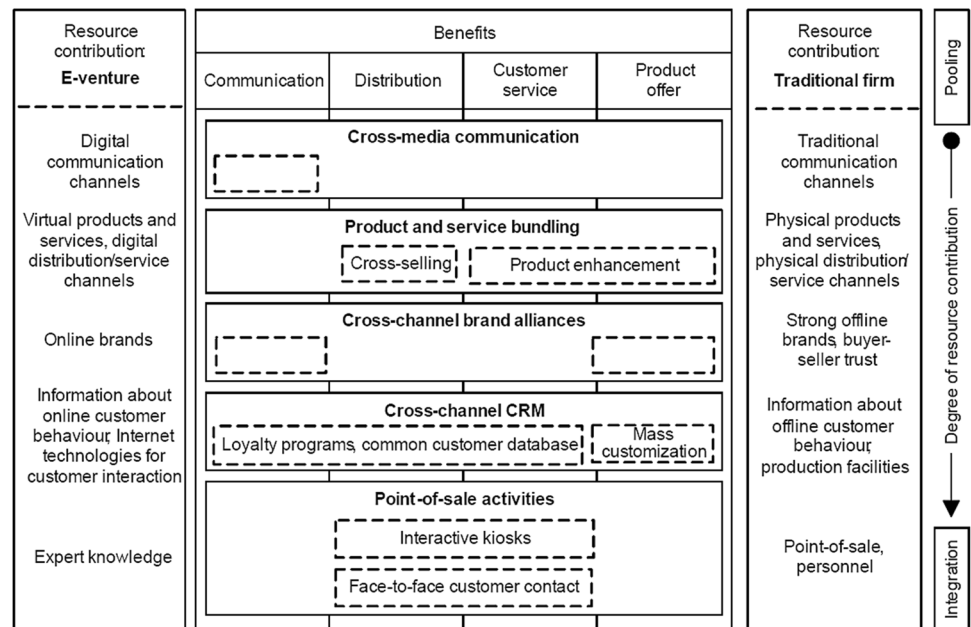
Resource contribution: **E-venture**

Digital communication channels

Virtual products and services, digital distribution/service channels

Online brands

Information about online customer behaviour, Internet technologies for customer interaction

Expert knowledge

Benefits

| Communication | Distribution | Customer service | Product offer |
|---|---|---|---|

**Cross-media communication**

**Product and service bundling**

Cross-selling

Product enhancement

**Cross-channel brand alliances**

**Cross-channel CRM**

Loyalty programs, common customer database

Mass customization

**Point-of-sale activities**

Interactive kiosks

Face-to-face customer contact

Resource contribution: **Traditional firm**

Traditional communication channels

Physical products and services, physical distribution/ service channels

Strong offline brands, buyer-seller trust

Information about offline customer behaviour, production facilities

Point-of-sale, personnel

Pooling

Degree of resource contribution

Integration